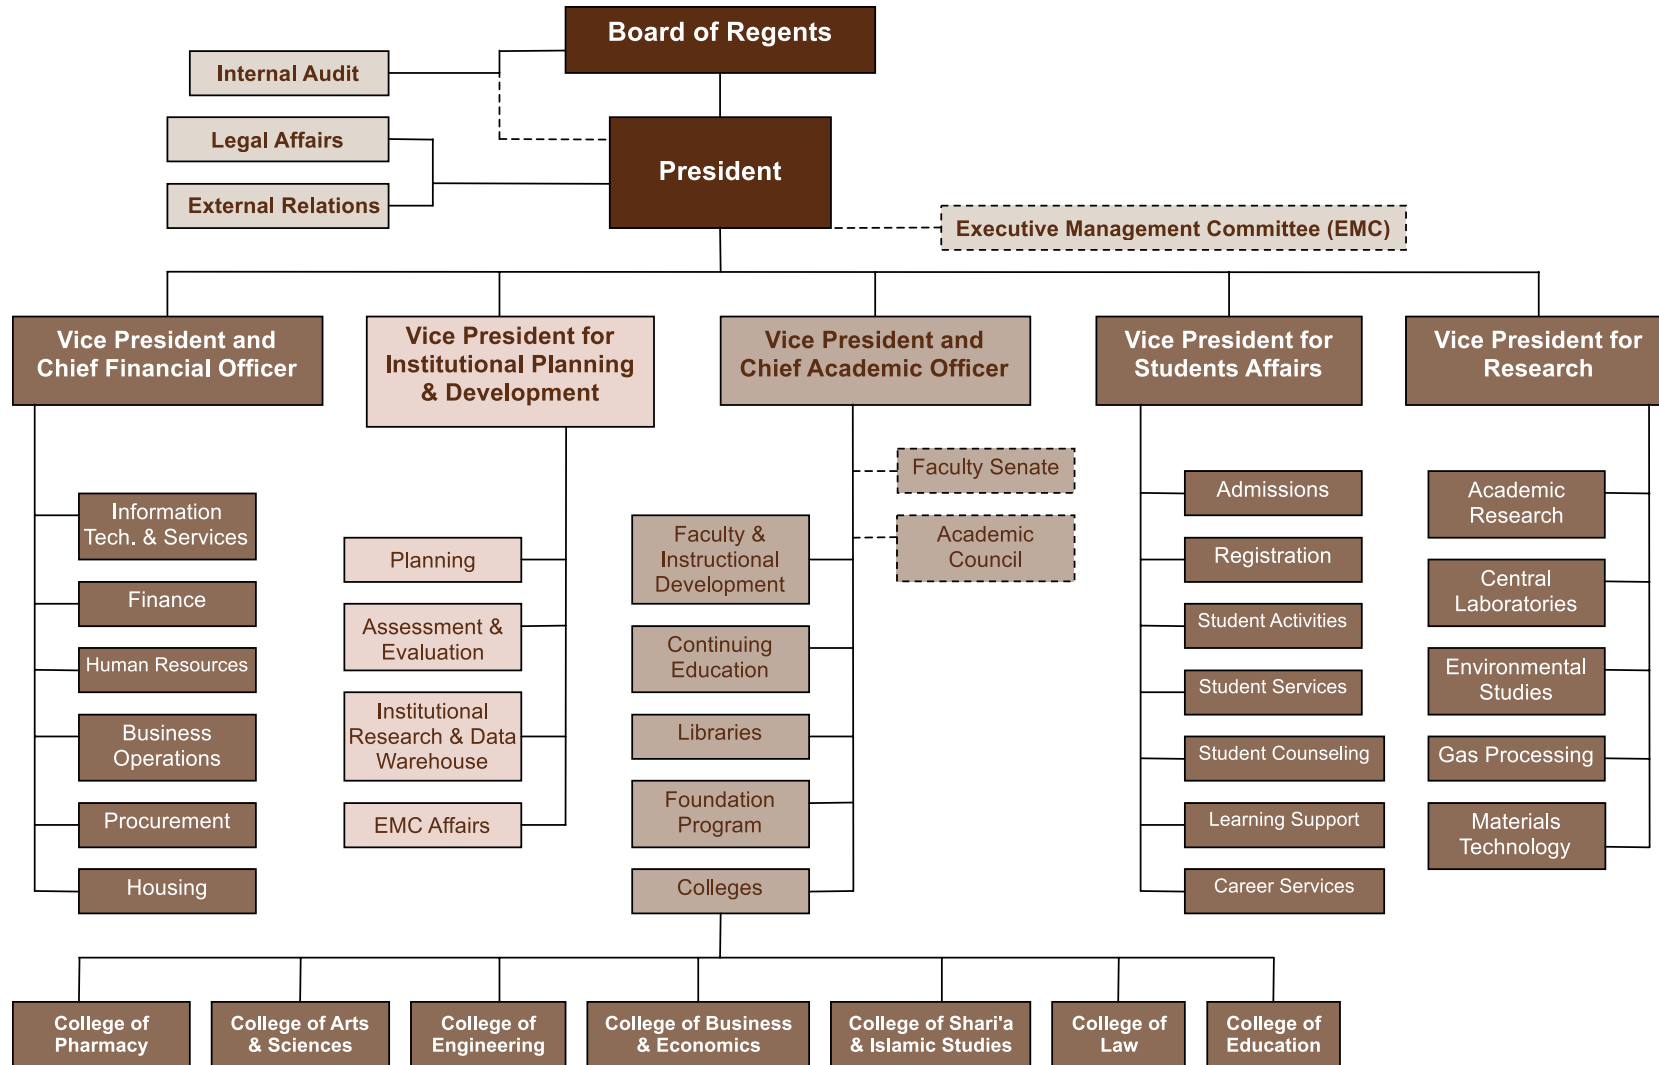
Board of Regents

Internal Audit

Legal Affairs

External Relations

President

Executive Management Committee (EMC)

Vice President and Chief Financial Officer

Information Tech. & Services

Finance

Human Resources

Business Operations

Procurement

Housing

Vice President for Institutional Planning & Development

Planning

Assessment & Evaluation

Institutional Research & Data Warehouse

EMC Affairs

Vice President and Chief Academic Officer

Faculty Senate

Academic Council

Faculty & Instructional Development

Continuing Education

Libraries

Foundation Program

Colleges

Vice President for Students Affairs

Admissions

Registration

Student Activities

Student Services

Student Counseling

Learning Support

Career Services

Vice President for Research

Academic Research

Central Laboratories

Environmental Studies

Gas Processing

Materials Technology

College of Pharmacy

College of Arts & Sciences

College of Engineering

College of Business & Economics

College of Shari'a & Islamic Studies

College of Law

College of Education